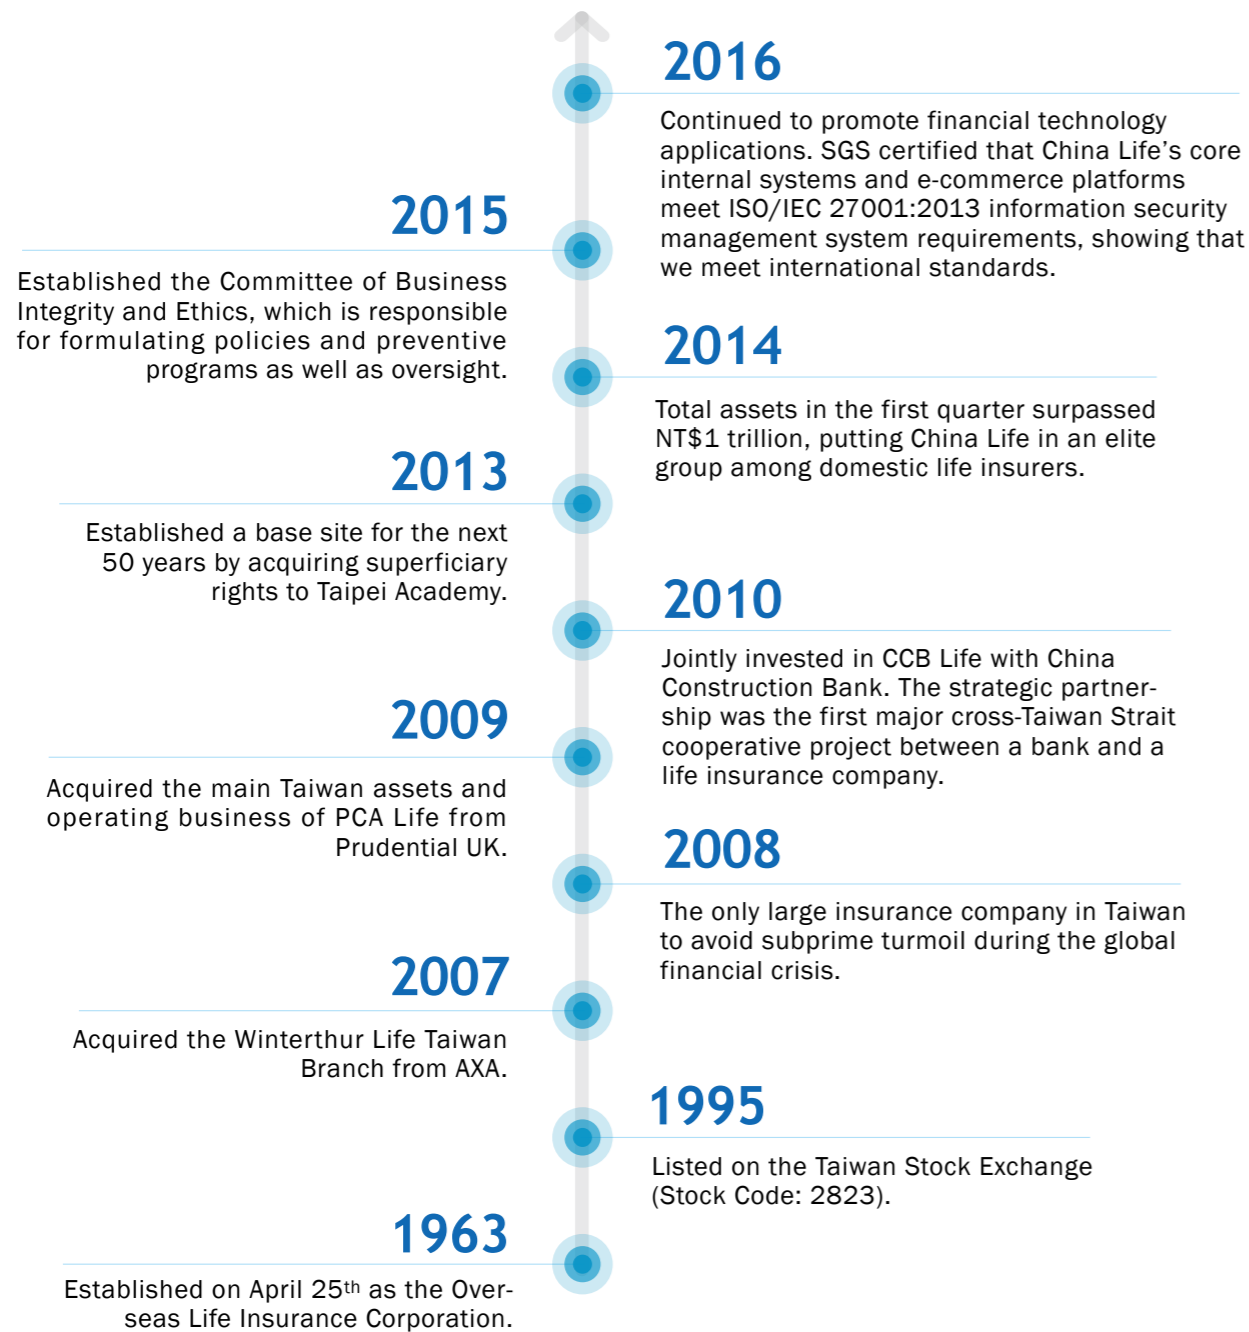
2016

Continued to promote financial technology applications. SGS certified that China Life's core internal systems and e-commerce platforms meet ISO/IEC 27001:2013 information security management system requirements, showing that we meet international standards.

2015

Established the Committee of Business Integrity and Ethics, which is responsible for formulating policies and preventive programs as well as oversight.

2014

Total assets in the first quarter surpassed NT$1 trillion, putting China Life in an elite group among domestic life insurers.

2013

Established a base site for the next 50 years by acquiring superficiary rights to Taipei Academy.

2010

Jointly invested in CCB Life with China Construction Bank. The strategic partnership was the first major cross-Taiwan Strait cooperative project between a bank and a life insurance company.

2009

Acquired the main Taiwan assets and operating business of PCA Life from Prudential UK.

2008

The only large insurance company in Taiwan to avoid subprime turmoil during the global financial crisis.

2007

Acquired the Winterthur Life Taiwan Branch from AXA.

1995

Listed on the Taiwan Stock Exchange (Stock Code: 2823).

1963

Established on April 25$^{th}$ as the Overseas Life Insurance Corporation.